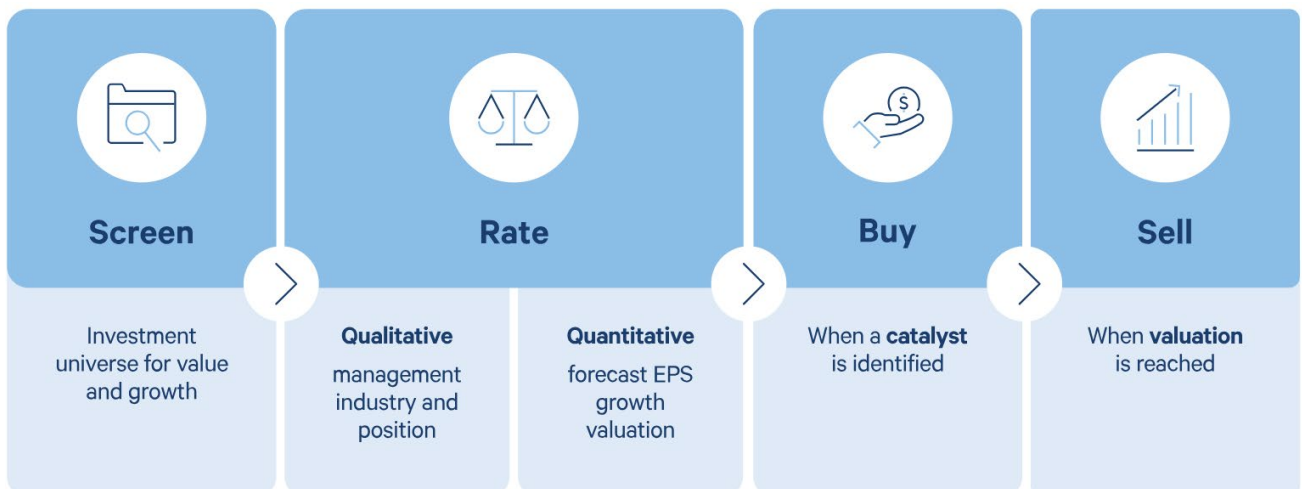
Screen

Investment universe for value and growth

Rate

Qualitative

management industry and position

Quantitative

forecast EPS growth valuation

Buy

When a catalyst is identified

Sell

When valuation is reached